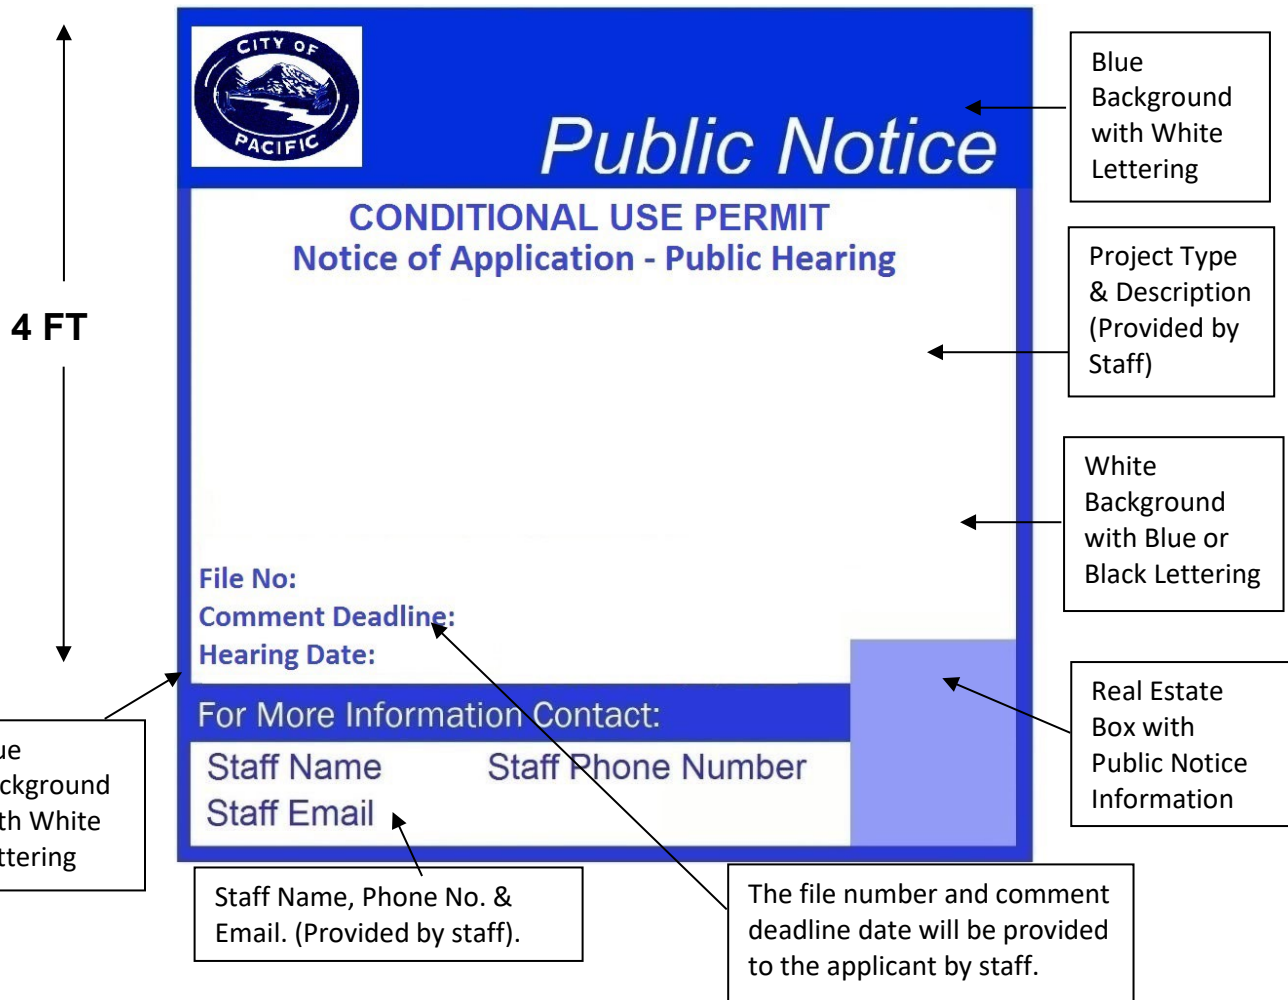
4 FT

CITY OF PACIFIC

Public Notice

CONDITIONAL USE PERMIT
Notice of Application - Public Hearing

File No:
Comment Deadline:
Hearing Date:

For More Information Contact:

Staff Name Staff Phone Number
Staff Email

Blue Background with White Lettering

Project Type & Description (Provided by Staff)

White Background with Blue or Black Lettering

Real Estate Box with Public Notice Information

ue ckground th White ttering

Staff Name, Phone No. & Email. (Provided by staff).

The file number and comment deadline date will be provided to the applicant by staff.